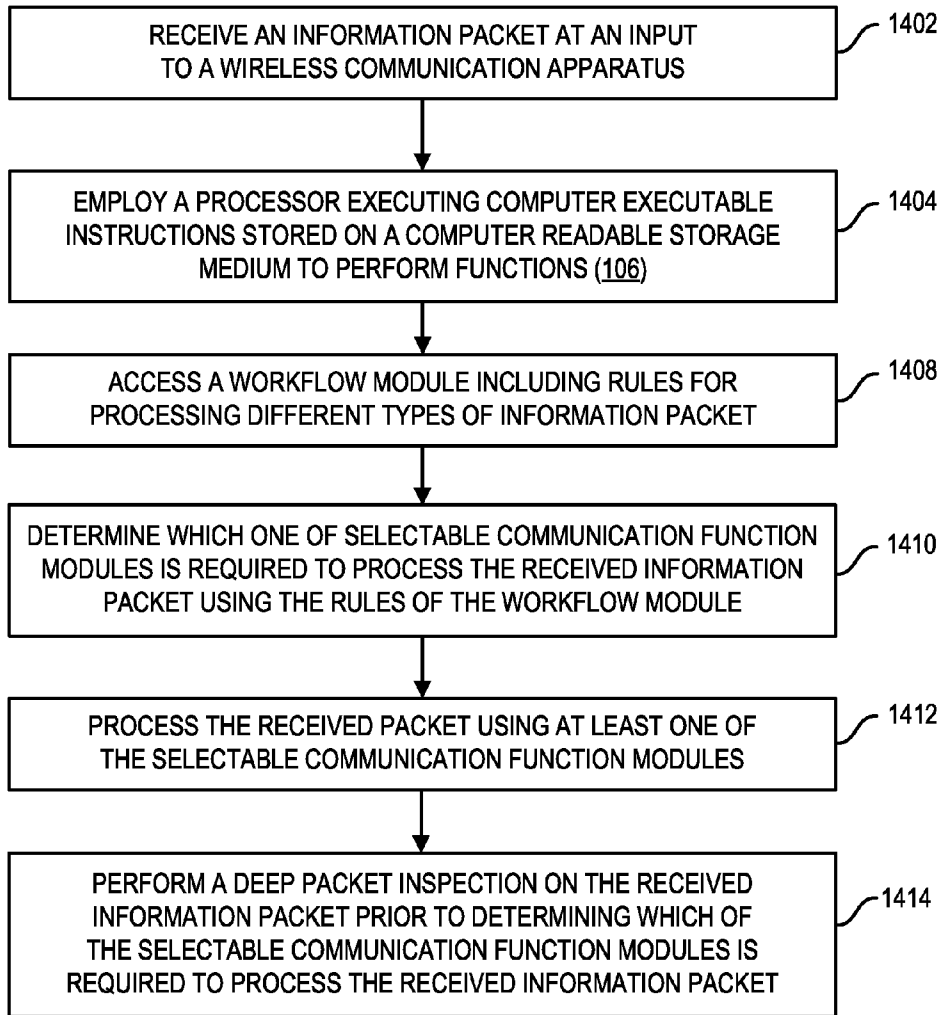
RECEIVE AN INFORMATION PACKET AT AN INPUT TO A WIRELESS COMMUNICATION APPARATUS

1402

EMPLOY A PROCESSOR EXECUTING COMPUTER EXECUTABLE INSTRUCTIONS STORED ON A COMPUTER READABLE STORAGE MEDIUM TO PERFORM FUNCTIONS (106)

1404

ACCESS A WORKFLOW MODULE INCLUDING RULES FOR PROCESSING DIFFERENT TYPES OF INFORMATION PACKET

1408

DETERMINE WHICH ONE OF SELECTABLE COMMUNICATION FUNCTION MODULES IS REQUIRED TO PROCESS THE RECEIVED INFORMATION PACKET USING THE RULES OF THE WORKFLOW MODULE

1410

PROCESS THE RECEIVED PACKET USING AT LEAST ONE OF THE SELECTABLE COMMUNICATION FUNCTION MODULES

1412

PERFORM A DEEP PACKET INSPECTION ON THE RECEIVED INFORMATION PACKET PRIOR TO DETERMINING WHICH OF THE SELECTABLE COMMUNICATION FUNCTION MODULES IS REQUIRED TO PROCESS THE RECEIVED INFORMATION PACKET

1414